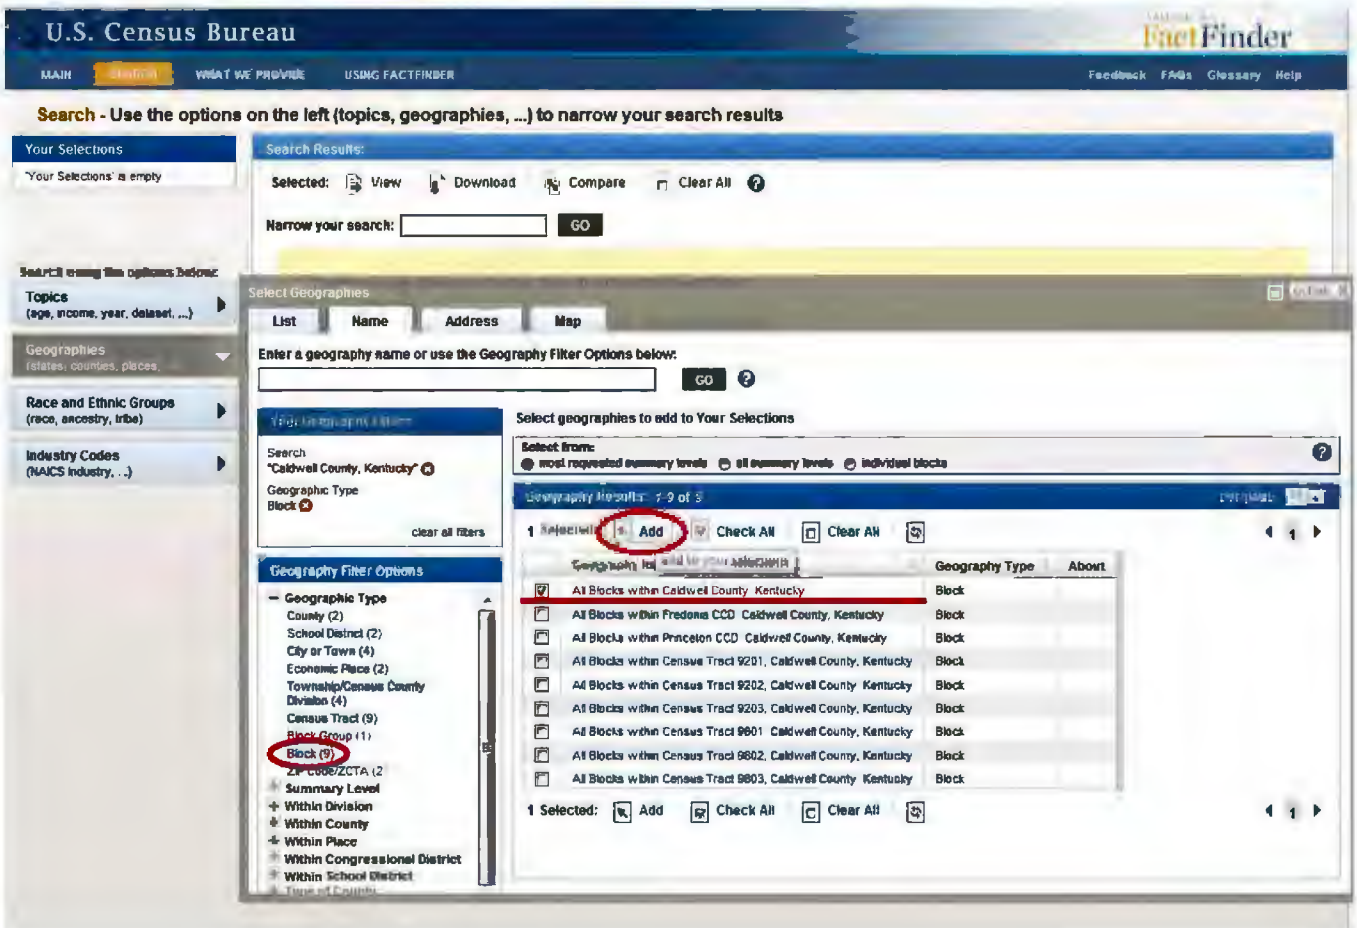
U.S. Census Bureau

FactFinder

MAIN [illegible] WHAT WE PROVIDE USING FACTFINDER

Feedback FAQs Glossary Help

Search - Use the options on the left (topics, geographies, ...) to narrow your search results

Your Selections

'Your Selections' is empty

Search Results:

Selected: View Download Compare Clear All ?

Narrow your search: GO

Search using the options below:

Topics
(age, income, year, dataset, ...)

Geographies
(states, counties, places, ...)

Race and Ethnic Groups
(race, ancestry, tribe)

Industry Codes
(NAICS industry, ...)

Select Geographies

List Name Address Map

Enter a geography name or use the Geography Filter Options below:

GO ?

Your Geography Filters

Search
"Caldwell County, Kentucky"

Geographic Type
Block

clear all filters

Geography Filter Options

Geographic Type
County (2)
School District (2)
City or Town (4)
Economic Place (2)
Township/Census County Division (4)
Census Tract (9)
Block Group (1)
Block (9)
ZIP Code/ZCTA (2
Summary Level
Within Division
Within County
Within Place
Within Congressional District
Within School District
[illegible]

Select geographies to add to Your Selections

Select from:
most requested summary levels all summary levels individual blocks

Geography Results: 1-9 of 9

1 Selected: Add Check All Clear All

Geography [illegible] Add to your selections Geography Type About

| | Geography | Geography Type | About |
|---|---|---|---|
| ☑ | All Blocks within Caldwell County, Kentucky | Block | |
| ☐ | All Blocks within Fredonia CCD, Caldwell County, Kentucky | Block | |
| ☐ | All Blocks within Princeton CCD, Caldwell County, Kentucky | Block | |
| ☐ | All Blocks within Census Tract 9201, Caldwell County, Kentucky | Block | |
| ☐ | All Blocks within Census Tract 9202, Caldwell County, Kentucky | Block | |
| ☐ | All Blocks within Census Tract 9203, Caldwell County, Kentucky | Block | |
| ☐ | All Blocks within Census Tract 9801, Caldwell County, Kentucky | Block | |
| ☐ | All Blocks within Census Tract 9802, Caldwell County, Kentucky | Block | |
| ☐ | All Blocks within Census Tract 9803, Caldwell County, Kentucky | Block | |

1 Selected: Add Check All Clear All

1